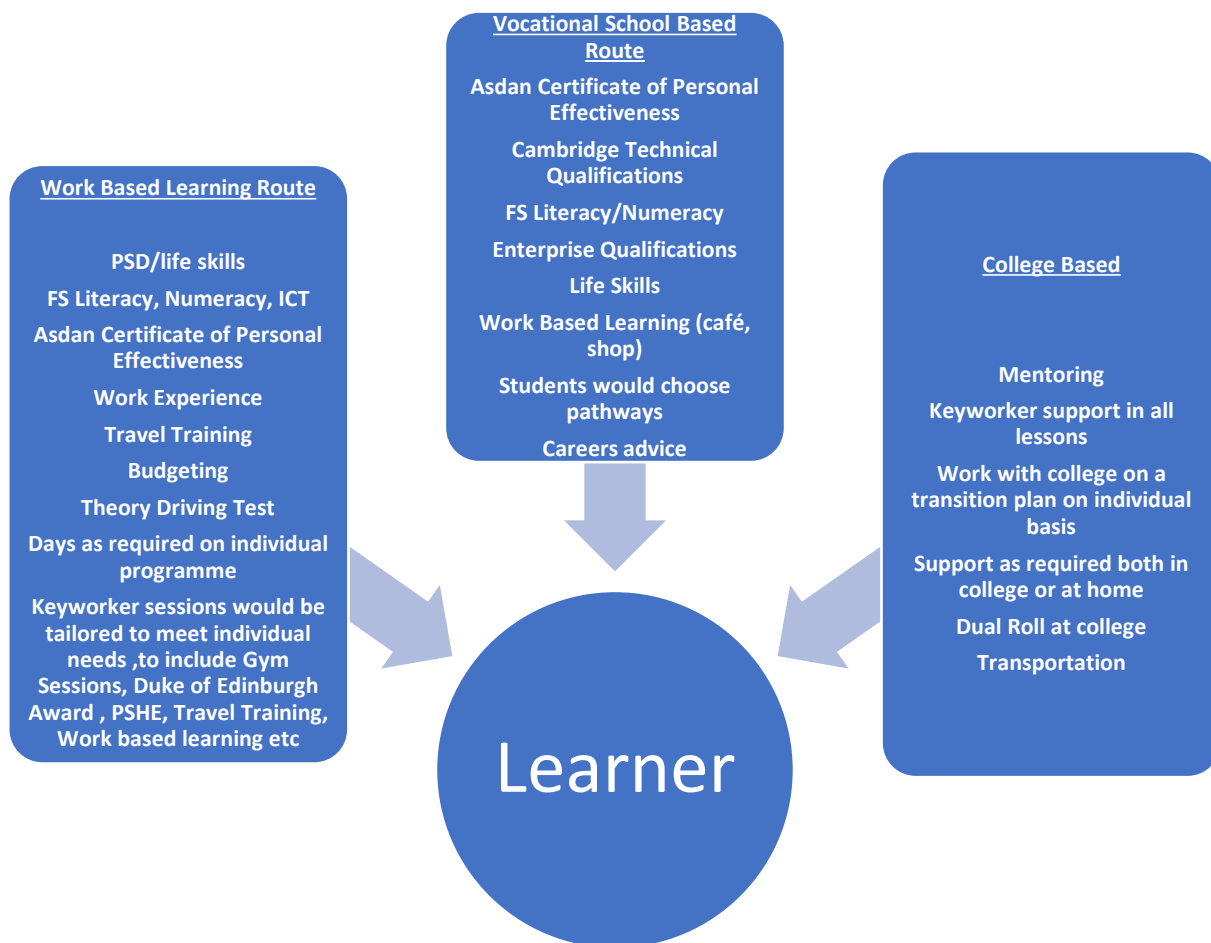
Work Based Learning Route

PSD/life skills

FS Literacy, Numeracy, ICT

Asdan Certificate of Personal Effectiveness

Work Experience

Travel Training

Budgeting

Theory Driving Test

Days as required on individual programme

Keyworker sessions would be tailored to meet individual needs ,to include Gym Sessions, Duke of Edinburgh Award , PSHE, Travel Training, Work based learning etc

Vocational School Based Route

Asdan Certificate of Personal Effectiveness

Cambridge Technical Qualifications

FS Literacy/Numeracy

Enterprise Qualifications

Life Skills

Work Based Learning (café, shop)

Students would choose pathways

Careers advice

College Based

Mentoring

Keyworker support in all lessons

Work with college on a transition plan on individual basis

Support as required both in college or at home

Dual Roll at college

Transportation

Learner